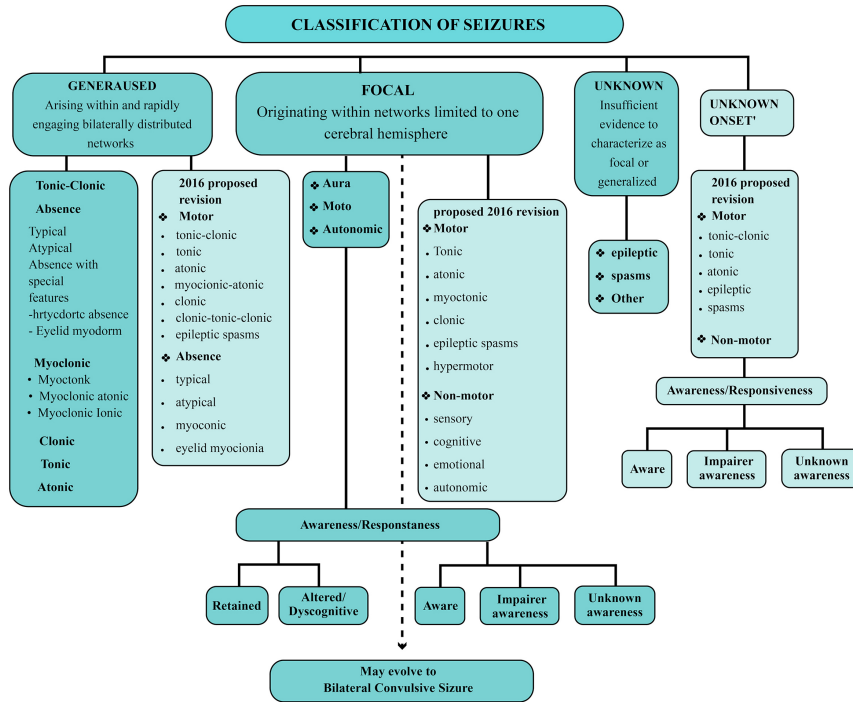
CLASSIFICATION OF SEIZURES

GENERAUSED
Arising within and rapidly engaging bilaterally distributed networks

FOCAL
Originating within networks limited to one cerebral hemisphere

UNKNOWN
Insufficient evidence to characterize as focal or generalized

UNKNOWN ONSET'

Tonic-Clonic
Absence
Typical
Atypical
Absence with special features
-hrtycdortc absence
- Eyelid myodorm
Myoclonic
• Myoctonk
• Myoclonic atonic
• Myoclonic Ionic
Clonic
Tonic
Atonic

2016 proposed revision
❖ Motor
• tonic-clonic
• tonic
• atonic
• myocionic-atonic
• clonic
• clonic-tonic-clonic
• epileptic spasms
❖ Absence
• typical
• atypical
• myoconic
• eyelid myocionia

❖ Aura
❖ Moto
❖ Autonomic

proposed 2016 revision
❖ Motor
• Tonic
• atonic
• myoctonic
• clonic
• epileptic spasms
• hypermotor
❖ Non-motor
• sensory
• cognitive
• emotional
• autonomic

❖ epileptic
❖ spasms
❖ Other

2016 proposed revision
❖ Motor
• tonic-clonic
• tonic
• atonic
• epileptic
• spasms
❖ Non-motor

Awareness/Responsiveness

Aware
Impairer awareness
Unknown awareness

Awareness/Responstaness

Retained
Altered/ Dyscognitive
Aware
Impairer awareness
Unknown awareness

May evolve to
Bilateral Convulsive Sizure